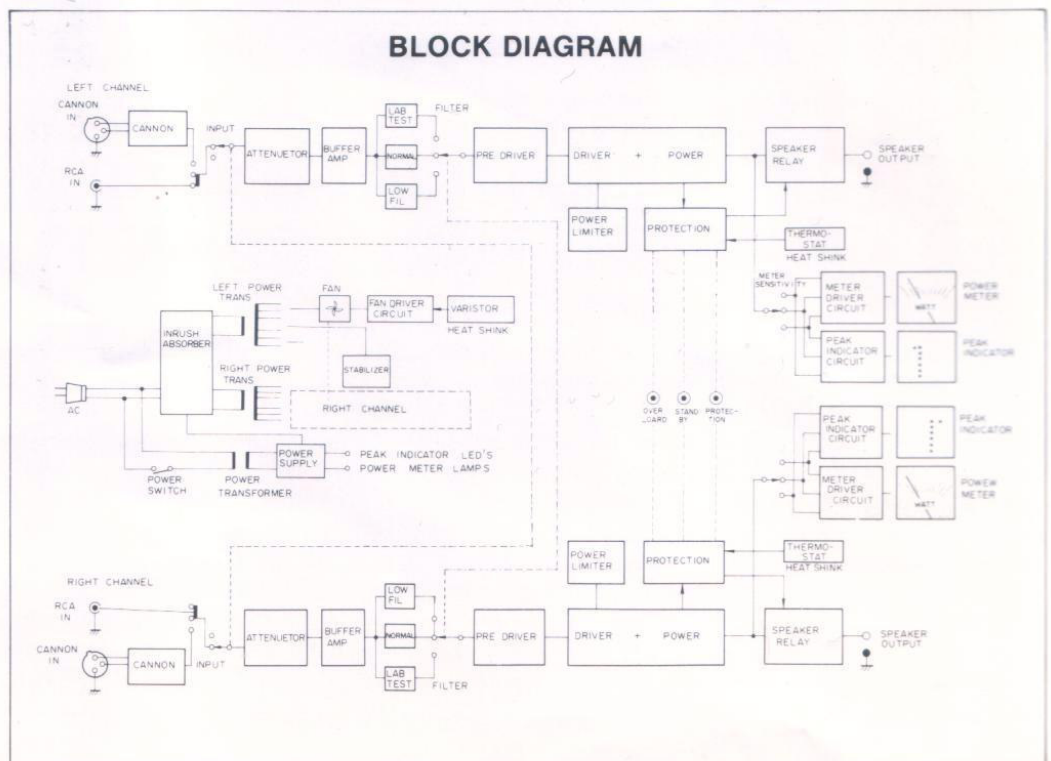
BLOCK DIAGRAM

LEFT CHANNEL

CANNON IN

CANNON

RCA IN

INPUT

ATTENUETOR

BUFFER AMP

LAB TEST

NORMAL

LOW FIL

FILTER

PRE DRIVER

DRIVER + POWER

SPEAKER RELAY

SPEAKER OUTPUT

POWER LIMITER

PROTECTION

THERMO-STAT HEAT SHINK

METER SENSITIVITY

METER DRIVER CIRCUIT

WATT

POWER METER

PEAK INDICATOR CIRCUIT

PEAK INDICATOR

LEFT POWER TRANS

FAN

FAN DRIVER CIRCUIT

VARISTOR HEAT SHINK

INRUSH ABSORBER

STABILIZER

RIGHT POWER TRANS

RIGHT CHANNEL

AC

OVER LOARD

STAND BY

PROTECTION

POWER SUPPLY

PEAK INDICATOR LED'S

POWER METER LAMPS

POWER SWITCH

POWER TRANSFORMER

PEAK INDICATOR CIRCUIT

PEAK INDICATOR

METER DRIVER CIRCUIT

WATT

POWEW METER

POWER LIMITER

PROTECTION

THERMO-STAT HEAT SHINK

RIGHT CHANNEL

RCA IN

CANNON IN

CANNON

INPUT

ATTENUETOR

BUFFER AMP

LOW FIL

NORMAL

LAB TEST

FILTER

PRE DRIVER

DRIVER + POWER

SPEAKER RELAY

SPEAKER OUTPUT